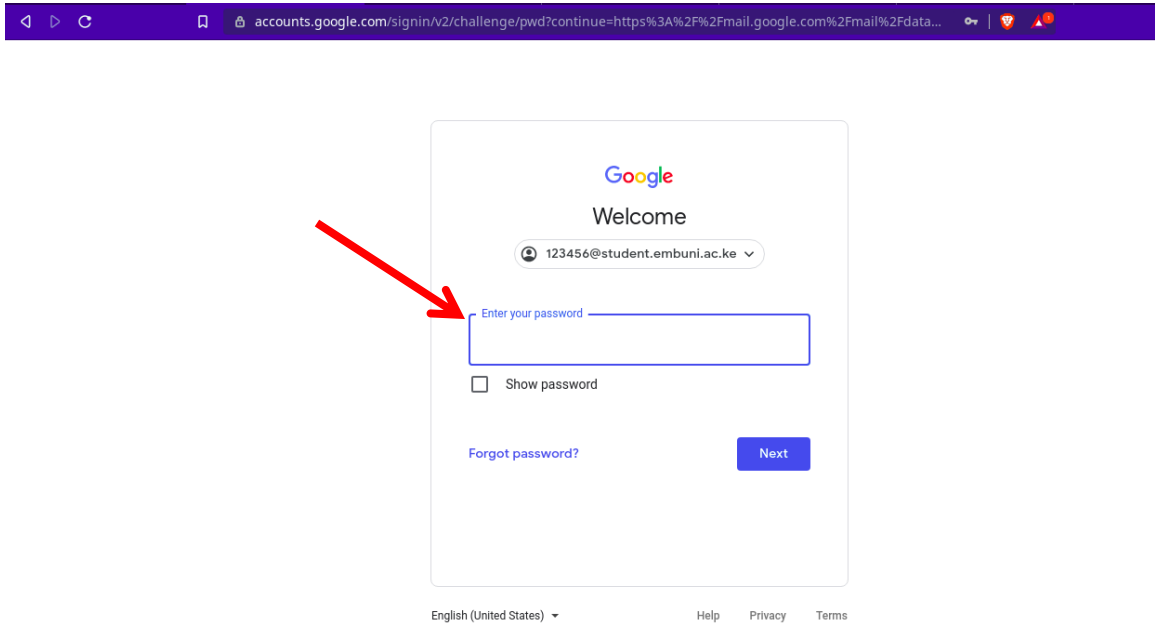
accounts.google.com/signin/v2/challenge/pwd?continue=https%3A%2F%2Fmail.google.com%2Fmail%2Fdata...

Google

Welcome

123456@student.embuni.ac.ke

Enter your password

Show password

Forgot password?

Next

English (United States)

Help Privacy Terms